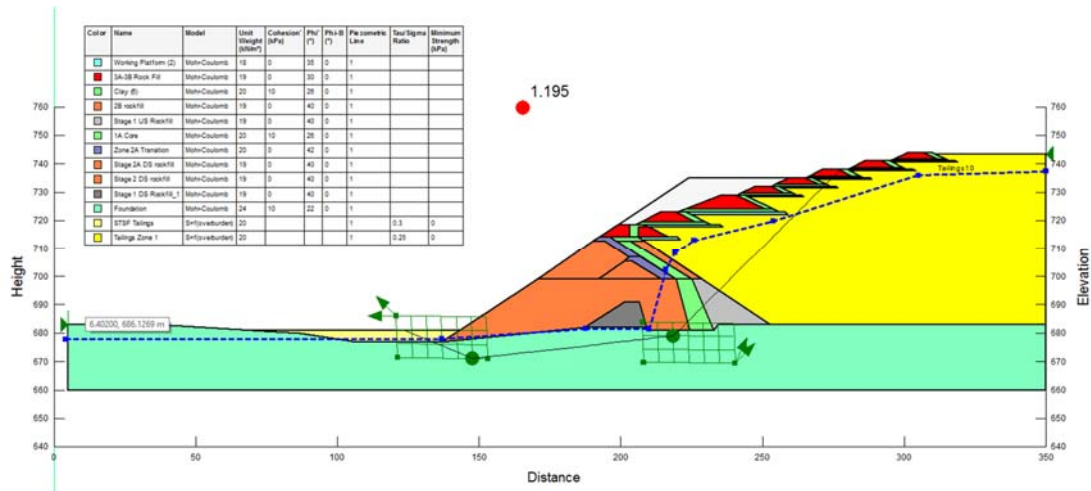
| Color | Name | Model | Unit Weight (kN/m³) | Cohesion' (kPa) | Phi' (°) | Phi-B (°) | Piezometric Line | Tau/Sigma Ratio | Minimum Strength (kPa) |
|---|---|---|---|---|---|---|---|---|---|
| | Working Platform (2) | Mohr-Coulomb | 18 | 0 | 35 | 0 | 1 | | |
| | 3A-3B Rock Fill | Mohr-Coulomb | 19 | 0 | 30 | 0 | 1 | | |
| | Clay (6) | Mohr-Coulomb | 20 | 10 | 26 | 0 | 1 | | |
| | 2B rockfill | Mohr-Coulomb | 19 | 0 | 40 | 0 | 1 | | |
| | Stage 1 US Rockfill | Mohr-Coulomb | 19 | 0 | 40 | 0 | 1 | | |
| | 1A Core | Mohr-Coulomb | 20 | 10 | 26 | 0 | 1 | | |
| | Zone 2A Transition | Mohr-Coulomb | 20 | 0 | 42 | 0 | 1 | | |
| | Stage 2A DS rockfill | Mohr-Coulomb | 19 | 0 | 40 | 0 | 1 | | |
| | Stage 2 DS rockfill | Mohr-Coulomb | 19 | 0 | 40 | 0 | 1 | | |
| | Stage 1 DS Rockfill_1 | Mohr-Coulomb | 19 | 0 | 40 | 0 | 1 | | |
| | Foundation | Mohr-Coulomb | 24 | 10 | 22 | 0 | 1 | | |
| | STSF Tailings | S=f(overburden) | 20 | | | | 1 | 0.3 | 0 |
| | Tailings Zone 1 | S=f(overburden) | 20 | | | | 1 | 0.25 | 0 |

1.195

Tailings10

6.40200, 686.1269 m

Height
Elevation
Distance

760 750 740 730 720 710 700 690 680 670 660 650 640

0 50 100 150 200 250 300 350